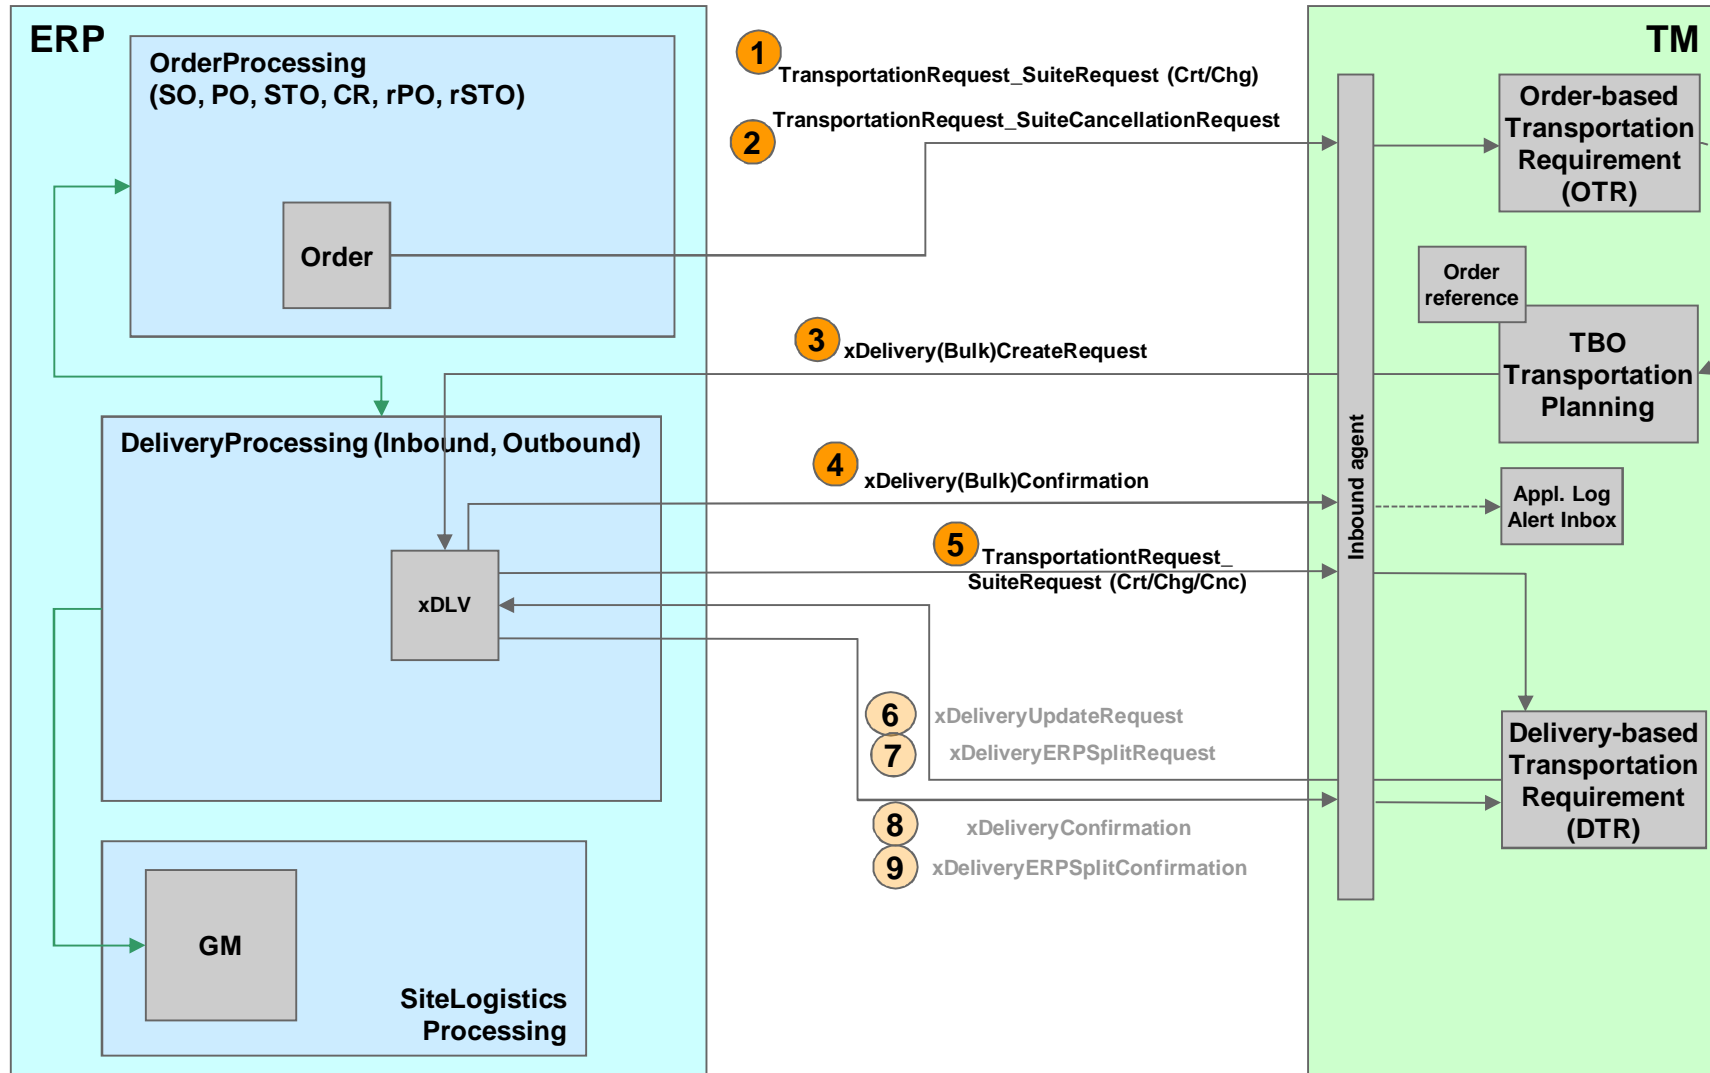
ERP

OrderProcessing
(SO, PO, STO, CR, rPO, rSTO)

Order

DeliveryProcessing (Inbound, Outbound)

xDLV

GM

SiteLogistics
Processing

1 TransportationRequest_SuiteRequest (Crt/Chg)

2 TransportationRequest_SuiteCancellationRequest

3 xDelivery(Bulk)CreateRequest

4 xDelivery(Bulk)Confirmation

5 TransportationtRequest_
SuiteRequest (Crt/Chg/Cnc)

6 xDeliveryUpdateRequest

7 xDeliveryERPSplitRequest

8 xDeliveryConfirmation

9 xDeliveryERPSplitConfirmation

TM

Inbound agent

Order-based Transportation Requirement (OTR)

Order reference

TBO Transportation Planning

Appl. Log Alert Inbox

Delivery-based Transportation Requirement (DTR)